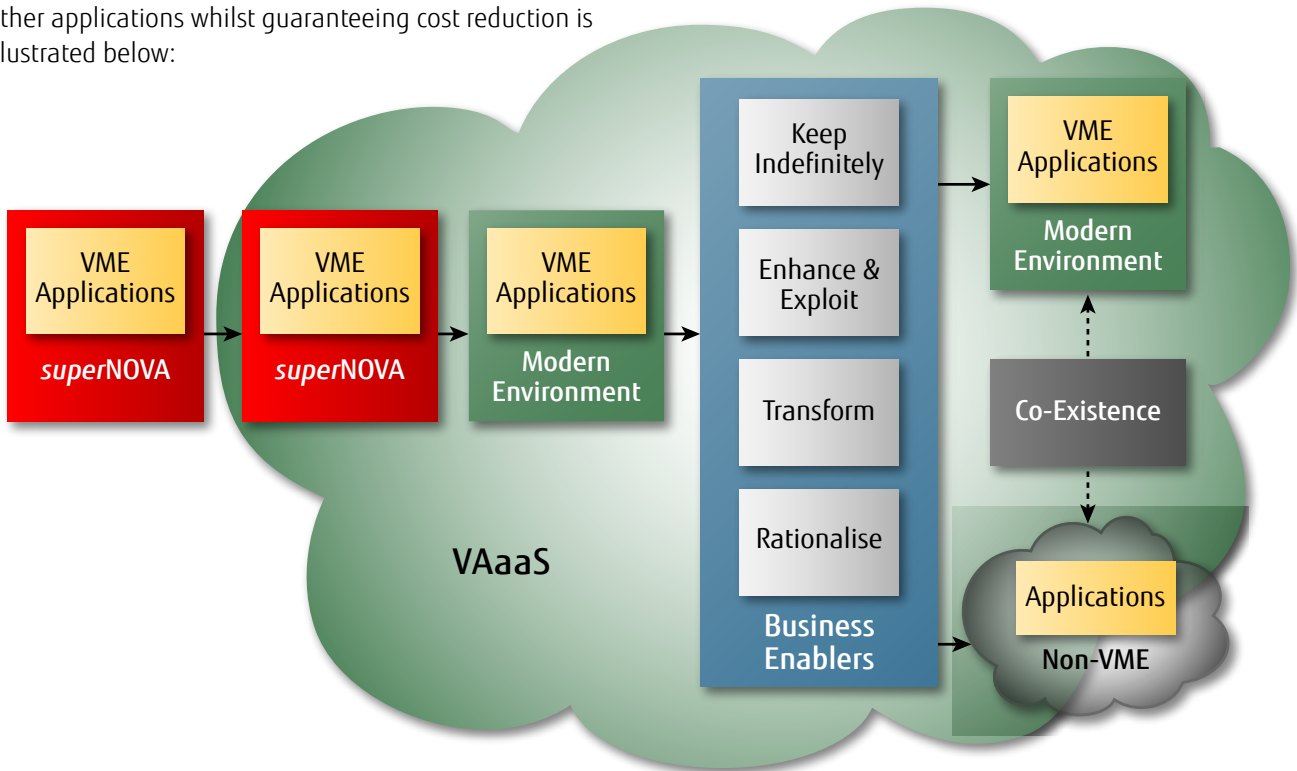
ther applications whilst guaranteeing cost reduction is lustrated below:

VME Applications

superNOVA

VME Applications

superNOVA

VME Applications

Modern Environment

Keep Indefinitely

Enhance & Exploit

Transform

Rationalise

Business Enablers

VME Applications

Modern Environment

Co-Existence

Applications

Non-VME

VAaaS